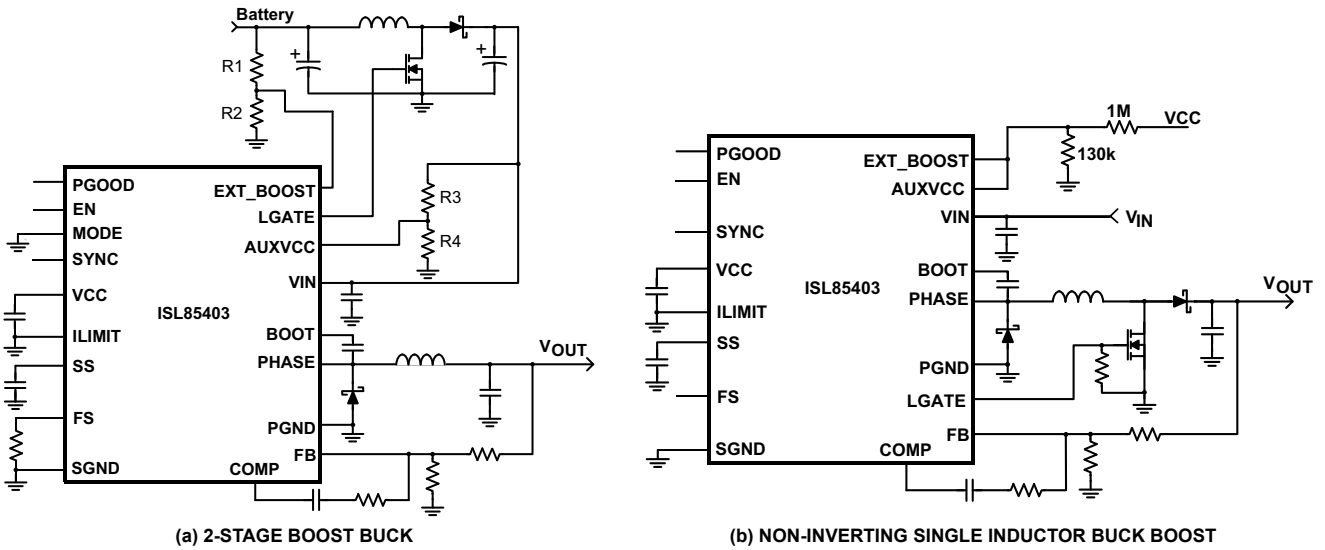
Battery

R1

R2

PGOOD

EN

MODE

SYNC

VCC

ILIMIT

SS

FS

SGND

ISL85403

EXT_BOOST

LGATE

AUXVCC

VIN

BOOT

PHASE

PGND

FB

COMP

R3

R4

$V_{OUT}$

(a) 2-STAGE BOOST BUCK

1M

VCC

130k

PGOOD

EN

SYNC

VCC

ILIMIT

SS

FS

SGND

ISL85403

EXT_BOOST

AUXVCC

VIN

BOOT

PHASE

PGND

LGATE

FB

COMP

$V_{IN}$

$V_{OUT}$

(b) NON-INVERTING SINGLE INDUCTOR BUCK BOOST